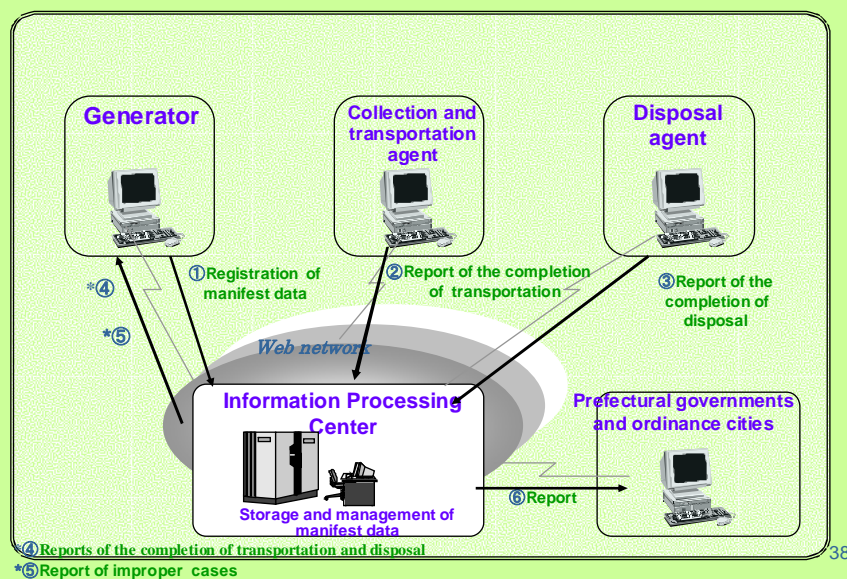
Generator

Collection and transportation agent

Disposal agent

*④

*⑤

①Registration of manifest data

②Report of the completion of transportation

③Report of the completion of disposal

Web network

Information Processing Center

Storage and management of manifest data

Prefectural governments and ordinance cities

⑥Report

*④Reports of the completion of transportation and disposal

*⑤Report of improper cases

38